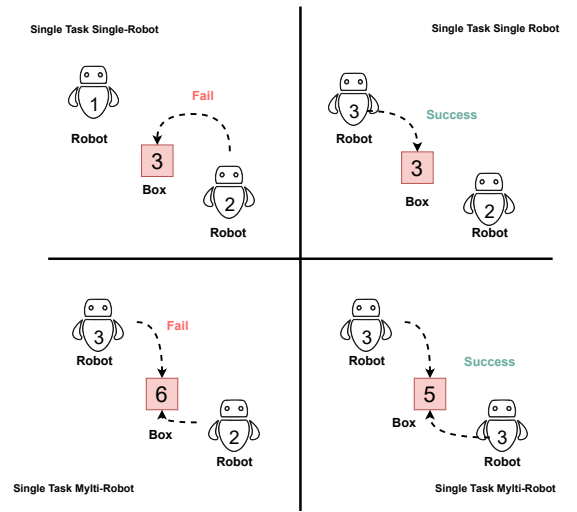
Single Task Single-Robot

1
Robot

Fail

3
Box

2
Robot

Single Task Single Robot

3
Robot

Success

3
Box

2
Robot

3
Robot

Fail

6
Box

2
Robot

Single Task Mylti-Robot

3
Robot

Success

5
Box

3
Robot

Single Task Mylti-Robot